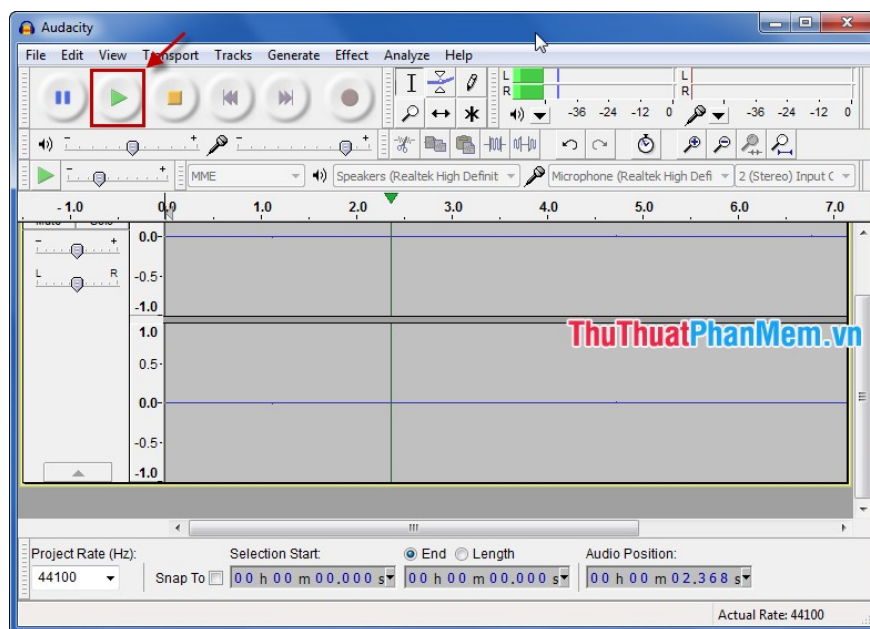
Audacity

File Edit View Transport Tracks Generate Effect Analyze Help

L
R
-36 -24 -12 0
L
R
-36 -24 -12 0

MME
Speakers (Realtek High Definit
Microphone (Realtek High Defi
2 (Stereo) Input C

-1.0 0.0 1.0 2.0 3.0 4.0 5.0 6.0 7.0

Mute Solo
L R

0.0-
-0.5-
-1.0
1.0
0.5-
0.0-
-0.5-
-1.0

ThuThuatPhanMem.vn

Project Rate (Hz):
44100
Snap To
Selection Start:
00 h 00 m 00.000 s
End
Length
00 h 00 m 00.000 s
Audio Position:
00 h 00 m 02.368 s

Actual Rate: 44100